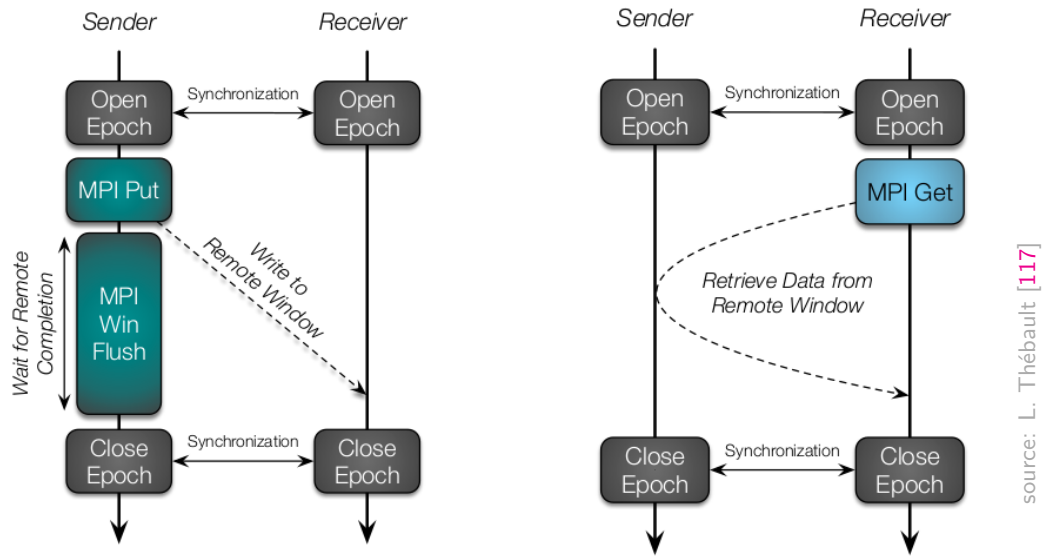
Sender

Receiver

Open Epoch

Synchronization

Open Epoch

MPI Put

Write to Remote Window

Wait for Remote Completion

MPI Win Flush

Close Epoch

Synchronization

Close Epoch

Sender

Receiver

Open Epoch

Synchronization

Open Epoch

MPI Get

Retrieve Data from Remote Window

Close Epoch

Synchronization

Close Epoch

source: L. Thébault [117]